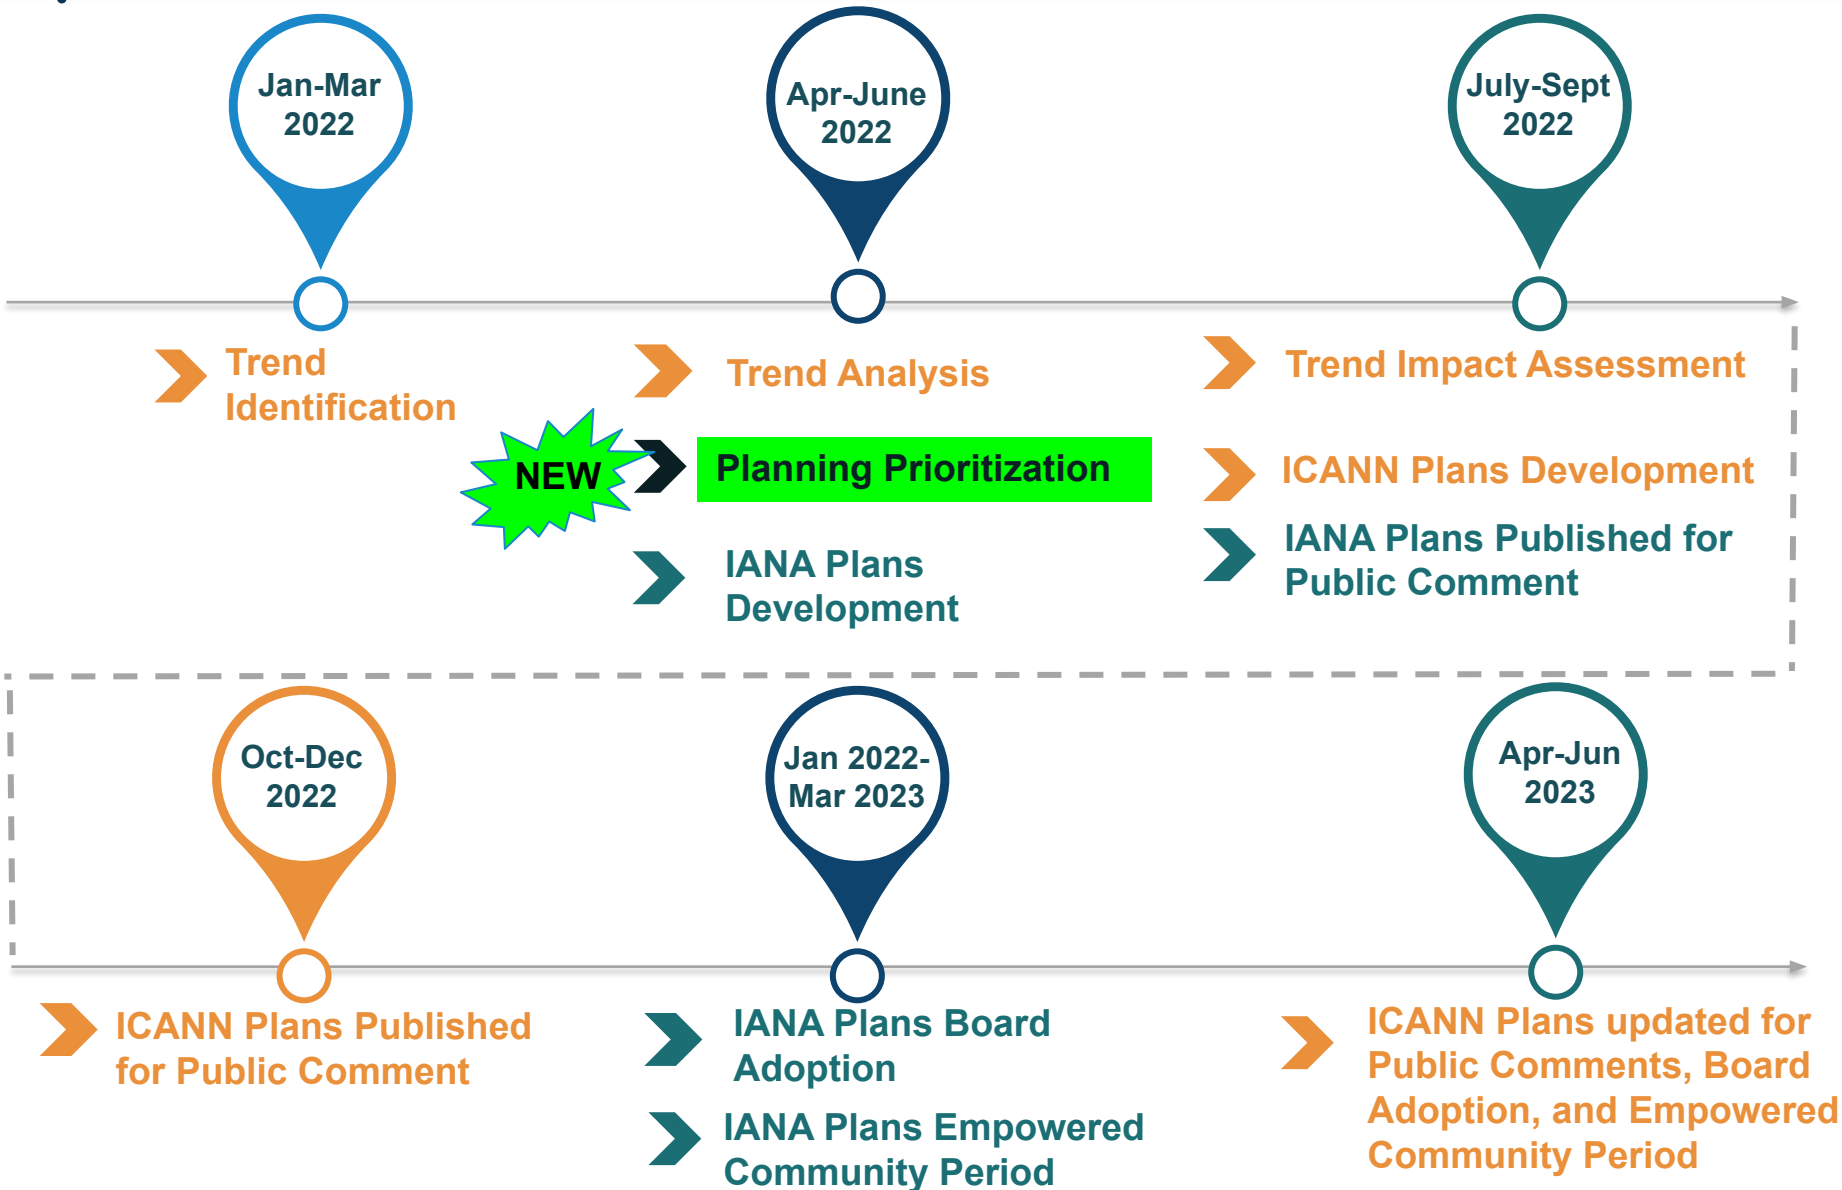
Jan-Mar 2022

Apr-June 2022

July-Sept 2022

Trend Identification

Trend Analysis

Trend Impact Assessment

NEW

Planning Prioritization

ICANN Plans Development

IANA Plans Published for Public Comment

IANA Plans Development

Oct-Dec 2022

Jan 2022-Mar 2023

Apr-Jun 2023

ICANN Plans Published for Public Comment

IANA Plans Board Adoption

IANA Plans Empowered Community Period

ICANN Plans updated for Public Comments, Board Adoption, and Empowered Community Period